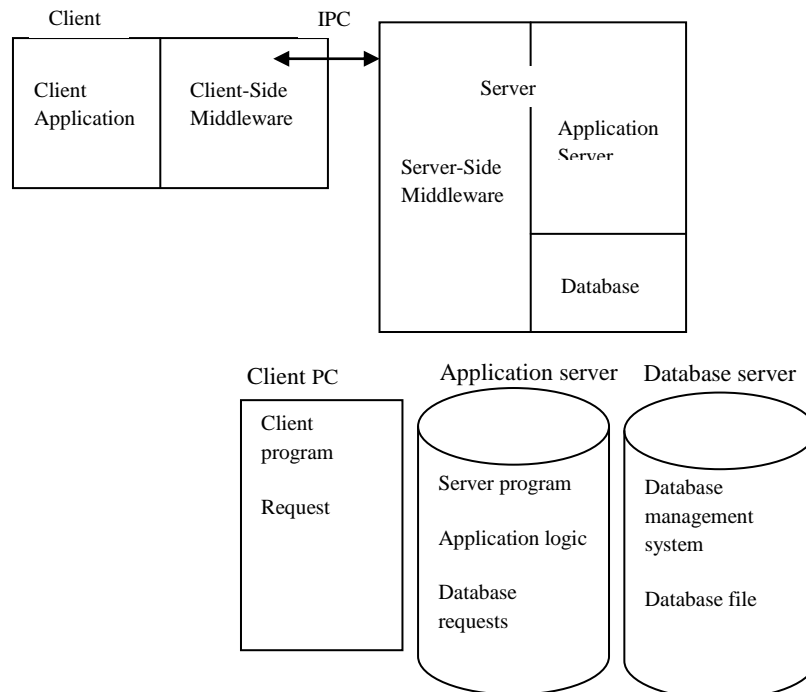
Client

IPC

Client Application

Client-Side Middleware

Server

Application Server

Server-Side Middleware

Database

Client PC

Application server

Database server

Client program

Request

Server program

Application logic

Database requests

Database management system

Database file